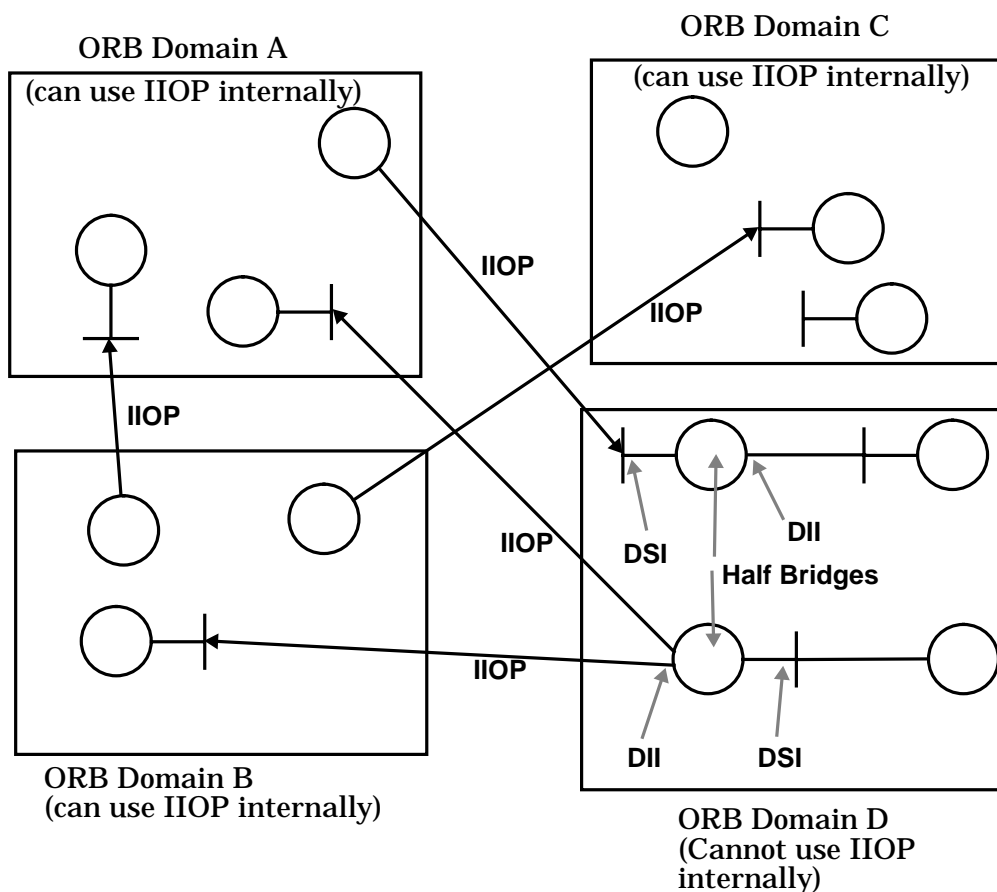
ORB Domain A
(can use IIOP internally)

ORB Domain C
(can use IIOP internally)

IIOP

IIOP

IIOP

DSI

DII

IIOP

Half Bridges

IIOP

DII

DSI

ORB Domain B
(can use IIOP internally)

ORB Domain D
(Cannot use IIOP internally)